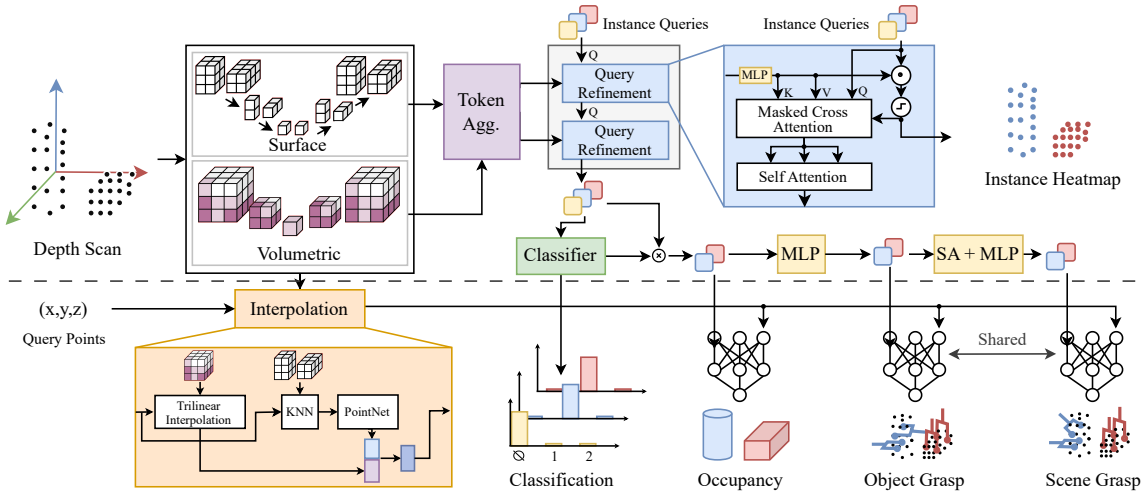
Instance Queries

Instance Queries

Q

Query Refinement

Q

Query Refinement

MLP

K

V

Q

Masked Cross Attention

Self Attention

Surface

Volumetric

Token Agg.

Depth Scan

Instance Heatmap

Classifier

MLP

SA + MLP

(x,y,z)

Query Points

Interpolation

Trilinear Interpolation

KNN

PointNet

Shared

Ø

1

2

Classification

Occupancy

Object Grasp

Scene Grasp